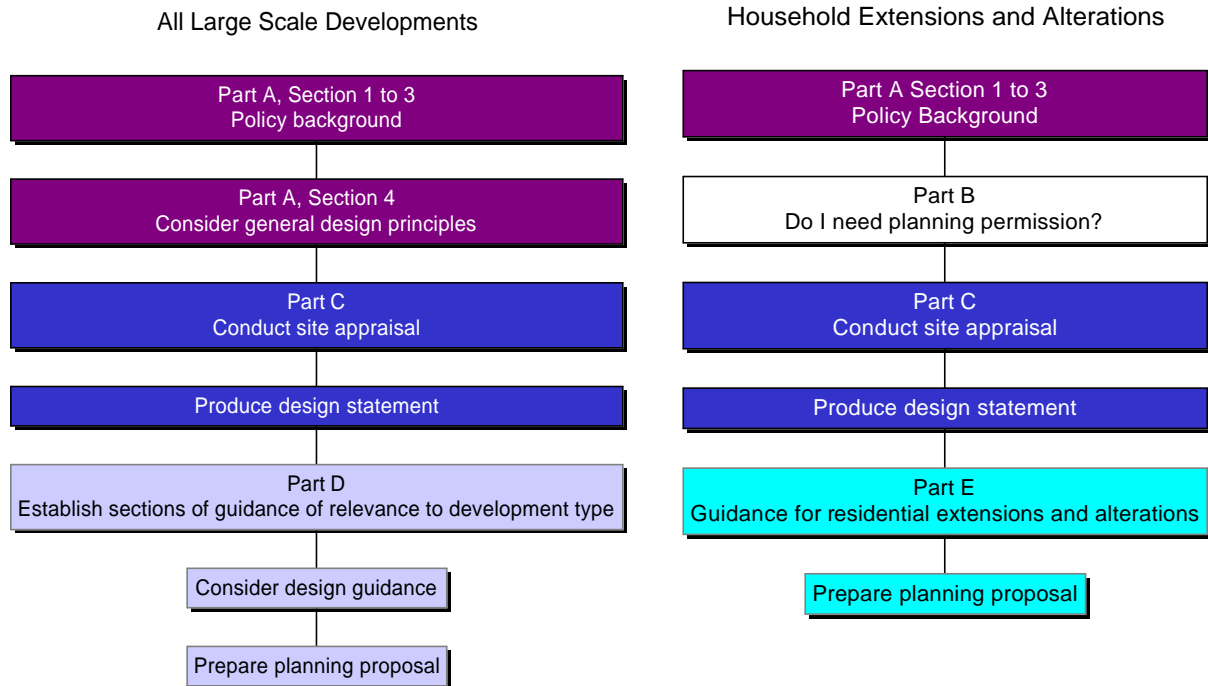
All Large Scale Developments

Part A, Section 1 to 3
Policy background

Part A, Section 4
Consider general design principles

Part C
Conduct site appraisal

Produce design statement

Part D
Establish sections of guidance of relevance to development type

Consider design guidance

Prepare planning proposal

Household Extensions and Alterations

Part A Section 1 to 3
Policy Background

Part B
Do I need planning permission?

Part C
Conduct site appraisal

Produce design statement

Part E
Guidance for residential extensions and alterations

Prepare planning proposal